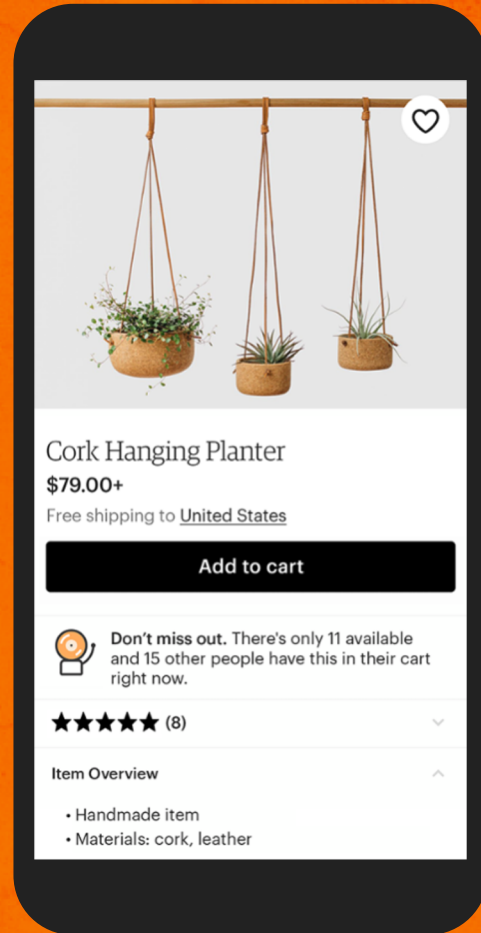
Cork Hanging Planter

$79.00+

Free shipping to United States

Add to cart

**Don't miss out.** There's only 11 available and 15 other people have this in their cart right now.

★★★★★ (8)

Item Overview

• Handmade item
• Materials: cork, leather